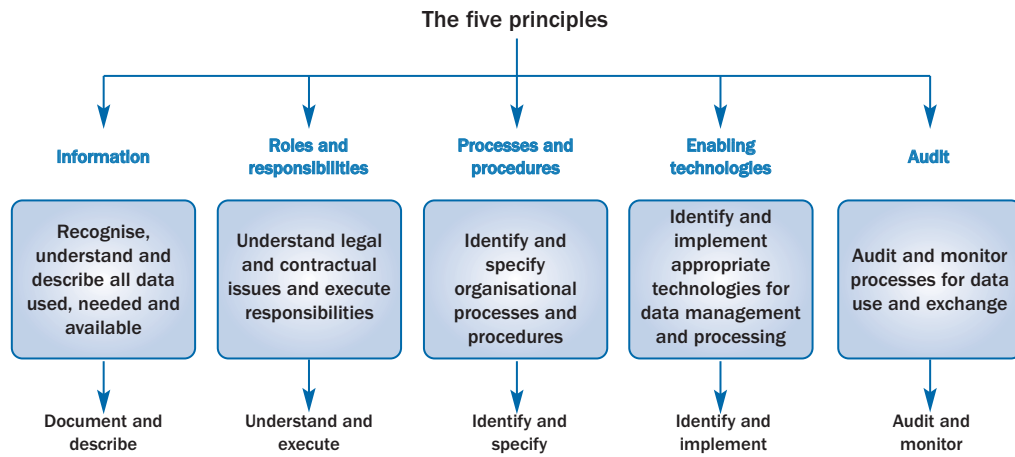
The five principles

Information

Recognise, understand and describe all data used, needed and available

Document and describe

Roles and responsibilities

Understand legal and contractual issues and execute responsibilities

Understand and execute

Processes and procedures

Identify and specify organisational processes and procedures

Identify and specify

Enabling technologies

Identify and implement appropriate technologies for data management and processing

Identify and implement

Audit

Audit and monitor processes for data use and exchange

Audit and monitor